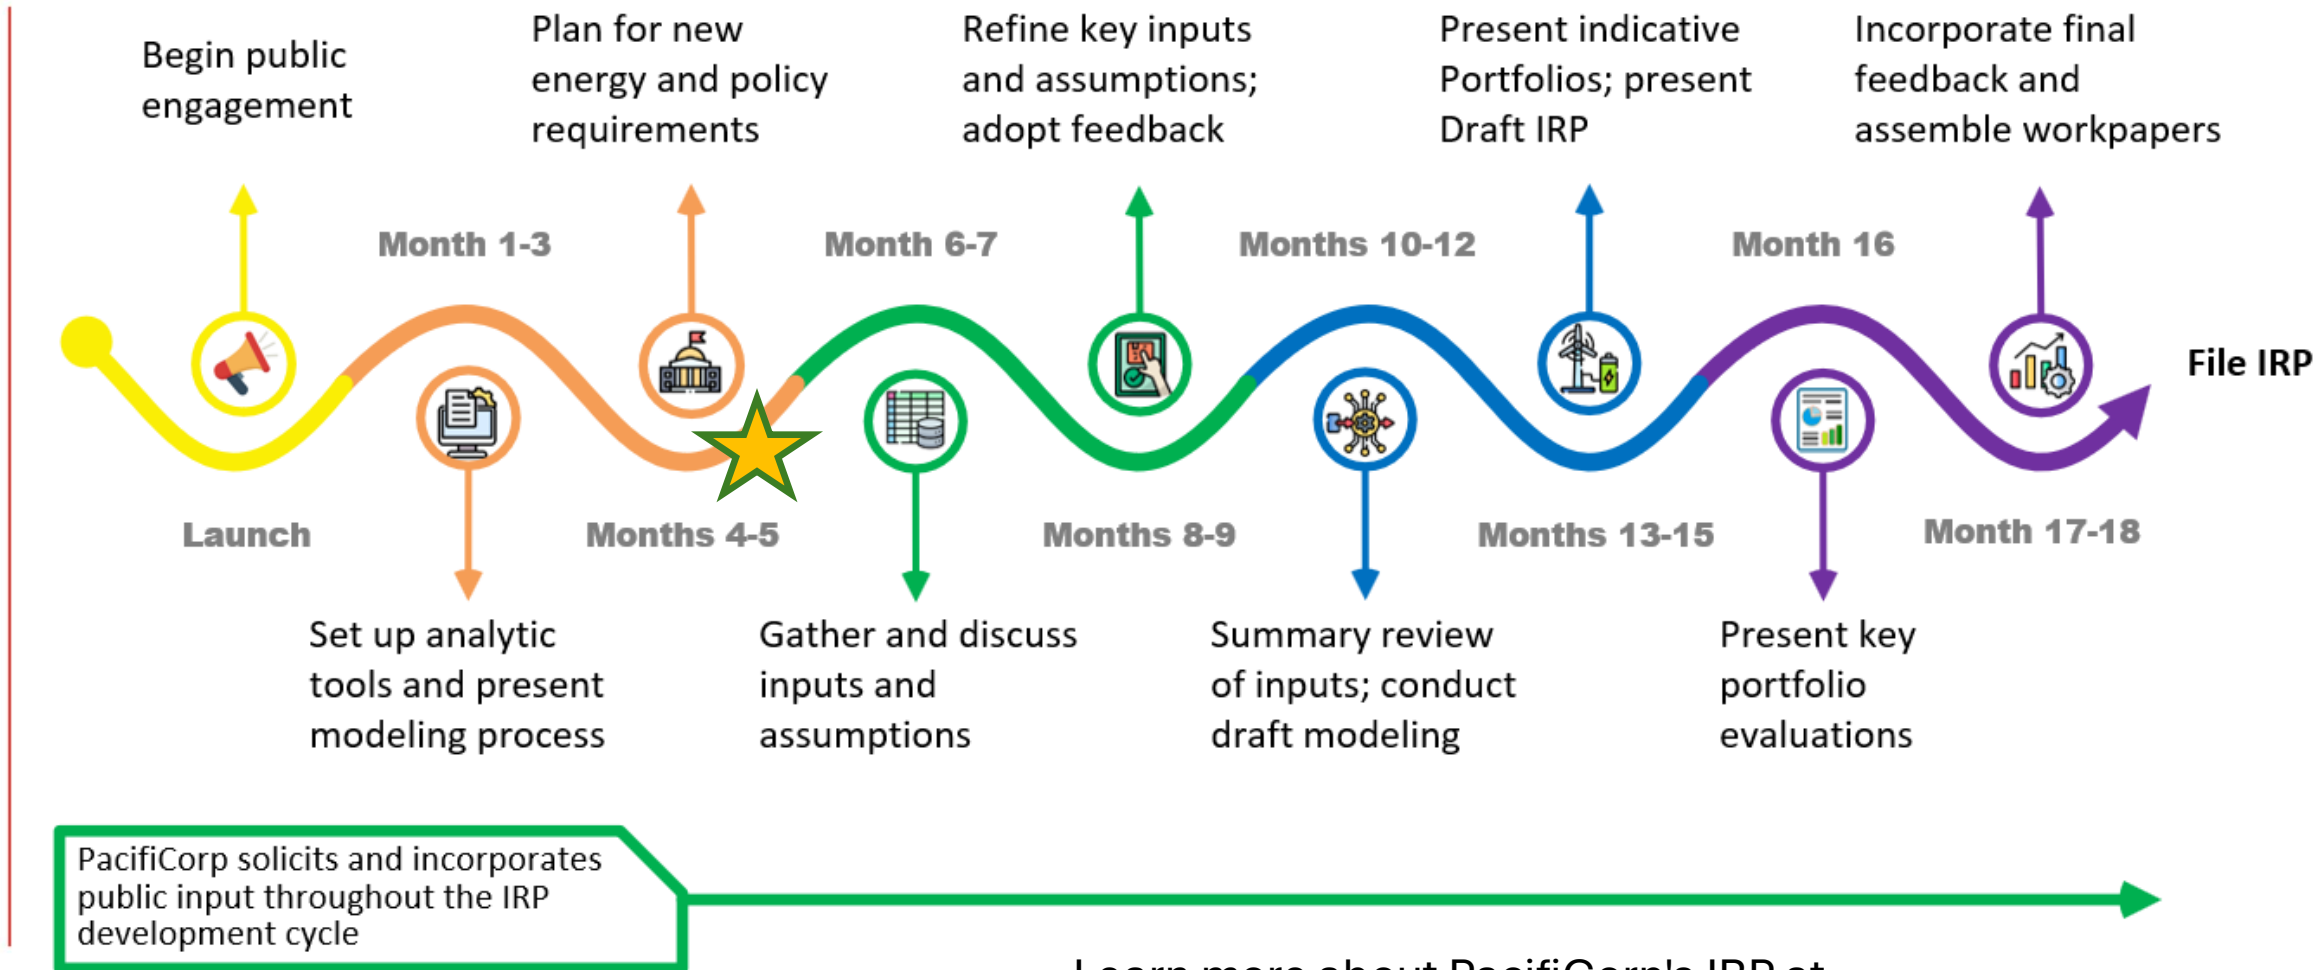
Begin public engagement

Plan for new energy and policy requirements

Refine key inputs and assumptions; adopt feedback

Present indicative Portfolios; present Draft IRP

Incorporate final feedback and assemble workpapers

Month 1-3

Month 6-7

Months 10-12

Month 16

File IRP

Launch

Months 4-5

Months 8-9

Months 13-15

Month 17-18

Set up analytic tools and present modeling process

Gather and discuss inputs and assumptions

Summary review of inputs; conduct draft modeling

Present key portfolio evaluations

PacifiCorp solicits and incorporates public input throughout the IRP development cycle

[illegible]